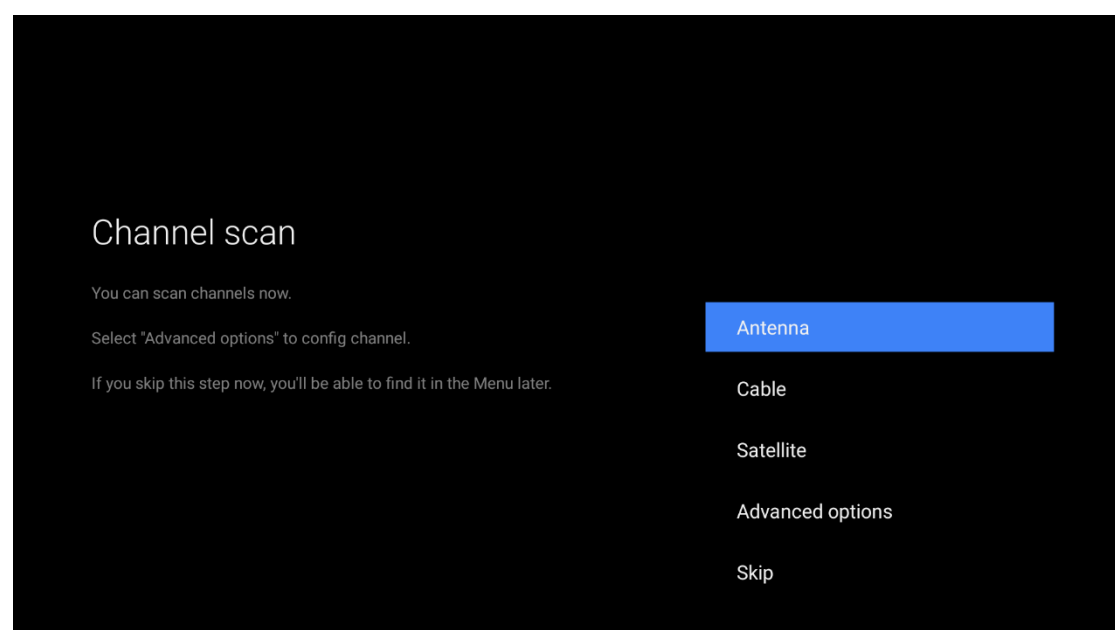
Channel scan

You can scan channels now.

Select "Advanced options" to config channel.

If you skip this step now, you'll be able to find it in the Menu later.

Antenna

Cable

Satellite

Advanced options

Skip